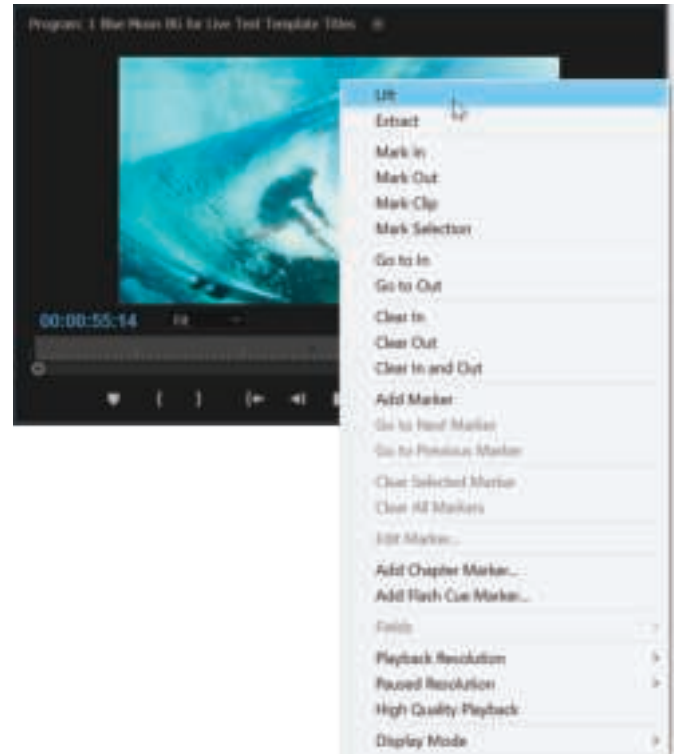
Program: 1 Blue Moon BG for Live Text Template Titles ≡

00:00:55:14 Fit

Lift
Extract
Mark In
Mark Out
Mark Clip
Mark Selection
Go to In
Go to Out
Clear In
Clear Out
Clear In and Out
Add Marker
Go to Next Marker
Go to Previous Marker
Clear Selected Marker
Clear All Markers
Edit Marker...
Add Chapter Marker...
Add Flash Cue Marker...
Fields
Playback Resolution
Paused Resolution
High Quality Playback
Display Mode